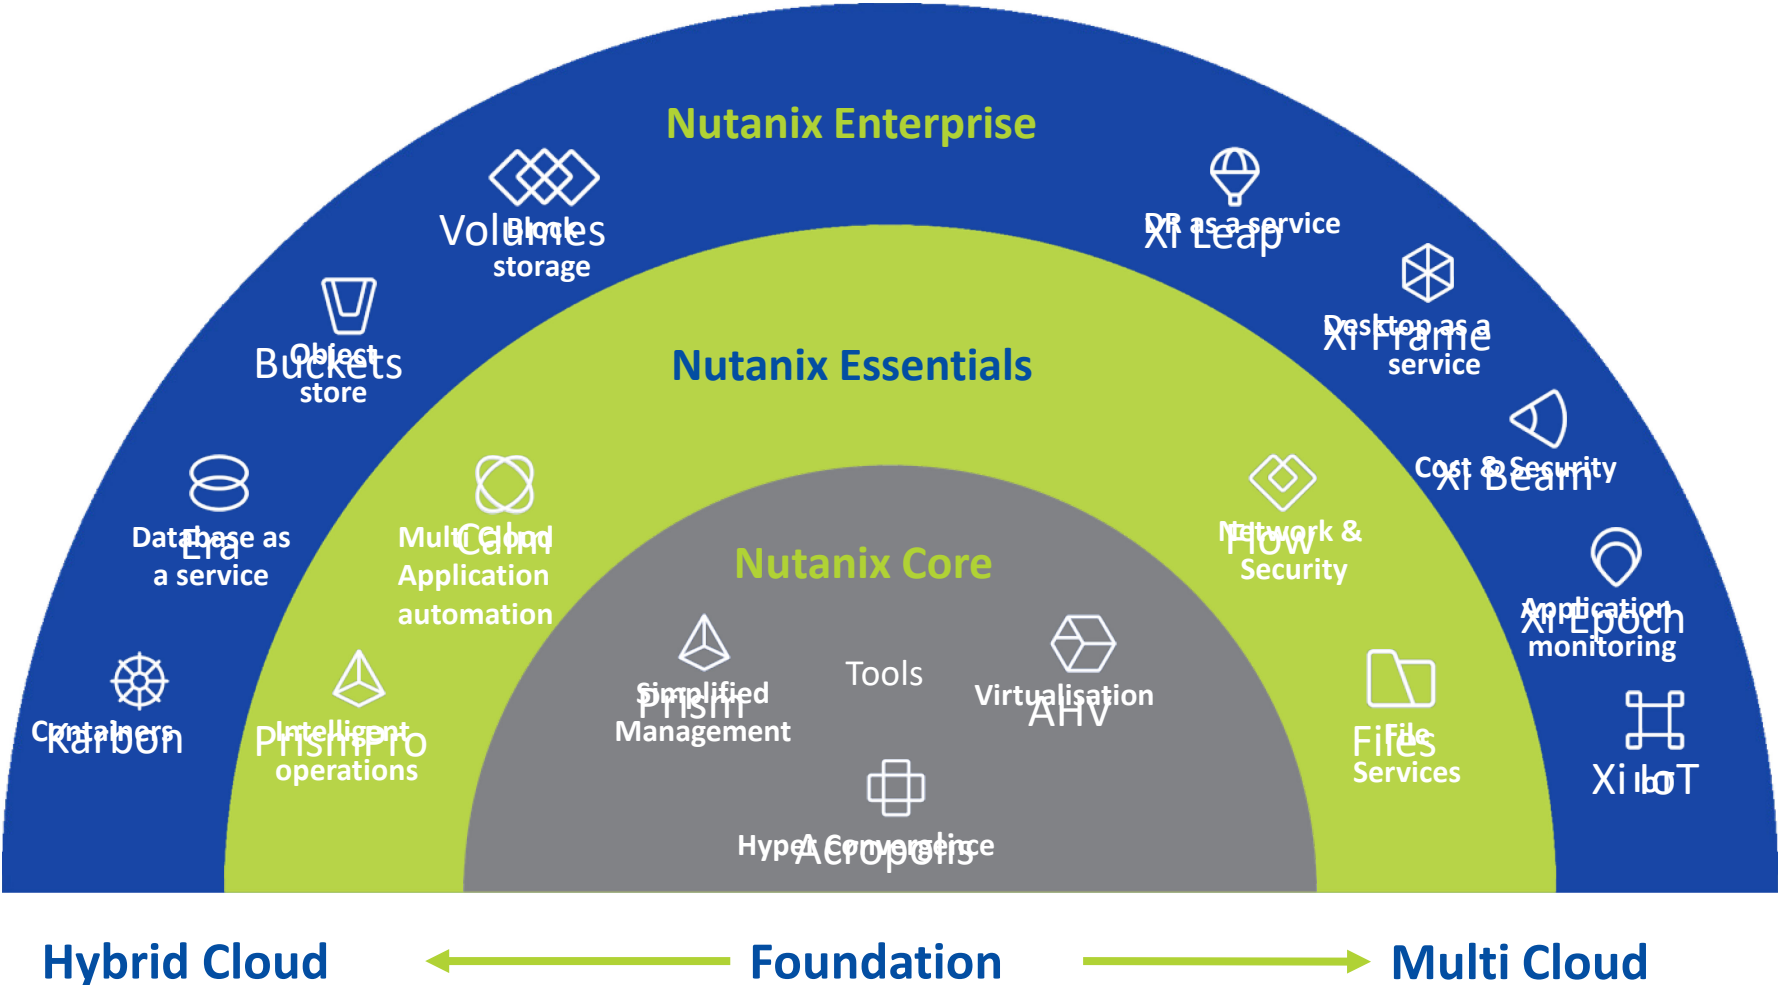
Nutanix Enterprise

Volumes
Block storage

Buckets
Object store

Era
Database as a service

Karbon
Containers

Xi Leap
DR as a service

Xi Frame
Desktop as a service

Xi Beam
Cost & Security

Xi Epoch
Application monitoring

Xi IoT

Nutanix Essentials

Calm
Multi Cloud Application automation

Prism Pro
Intelligent operations

Flow
Network & Security

Files
File Services

Nutanix Core

Prism
Simplified Management

Tools

AHV
Virtualisation

Acropolis
Hyper Convergence

Hybrid Cloud

Foundation

Multi Cloud